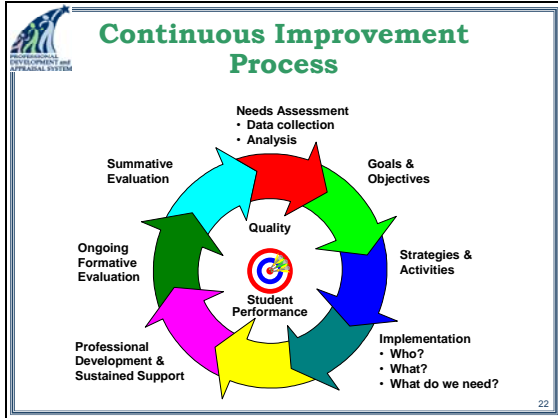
PROFESSIONAL DEVELOPMENT and APPRAISAL SYSTEM

Continuous Improvement Process

Needs Assessment
• Data collection
• Analysis

Goals & Objectives

Strategies & Activities

Implementation
• Who?
• What?
• What do we need?

Professional Development & Sustained Support

Ongoing Formative Evaluation

Summative Evaluation

Quality

Student Performance

22